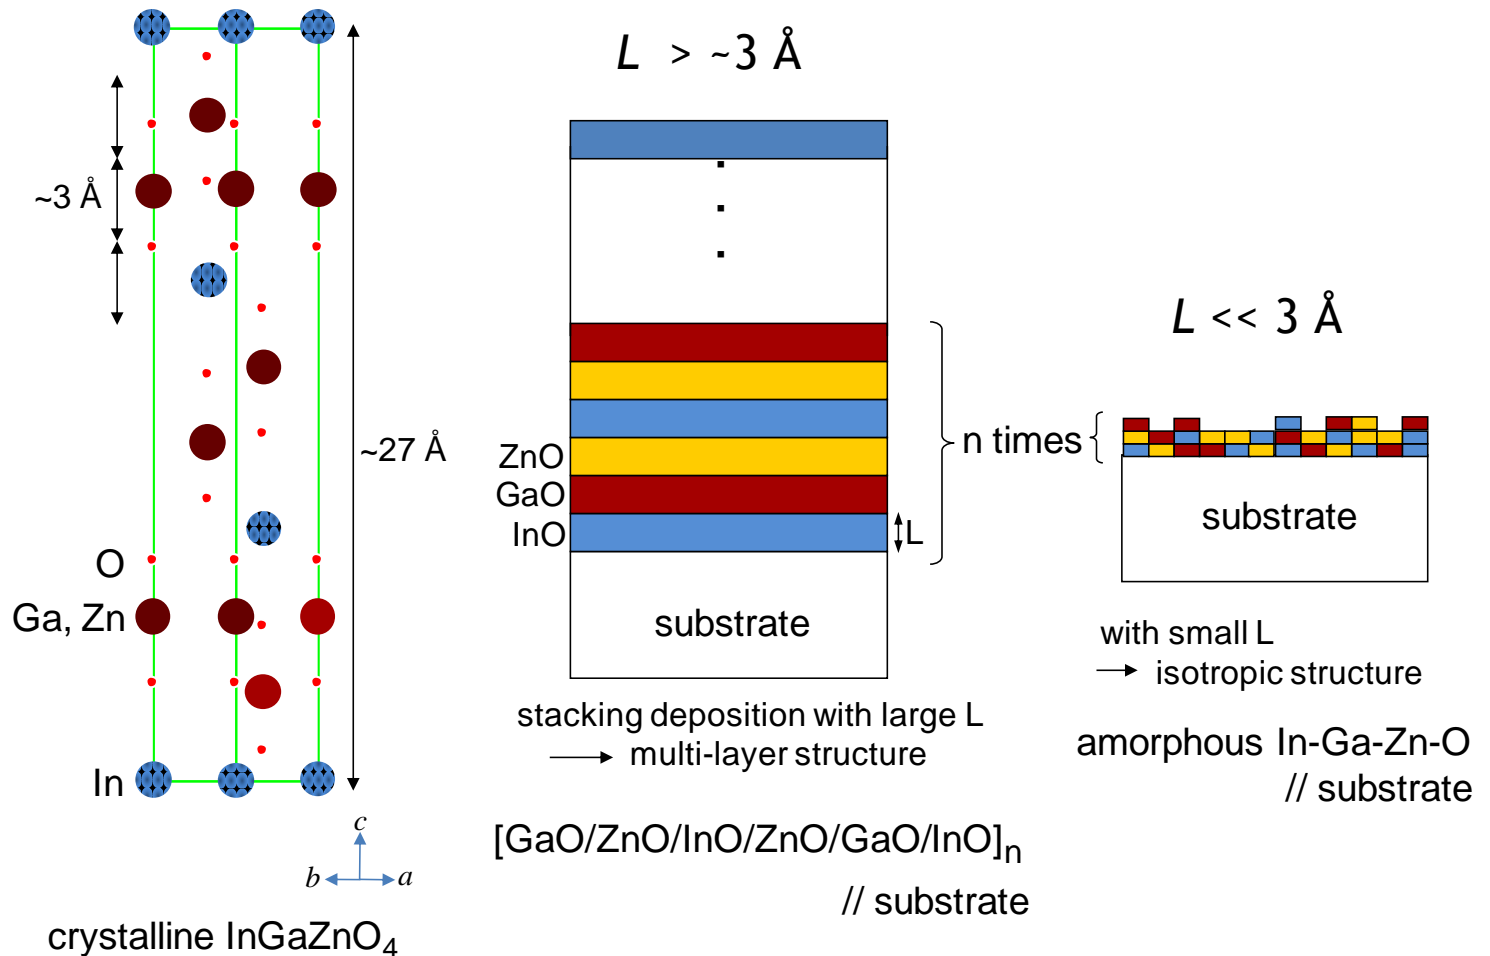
~3 Å

~27 Å

O

Ga, Zn

In

c

b

a

crystalline $InGaZnO_4$

$L$ > ~3 Å

ZnO

GaO

InO

L

n times

substrate

stacking deposition with large L

→ multi-layer structure

$[GaO/ZnO/InO/ZnO/GaO/InO]_n$

// substrate

$L$ << 3 Å

substrate

with small L

→ isotropic structure

amorphous In-Ga-Zn-O

// substrate